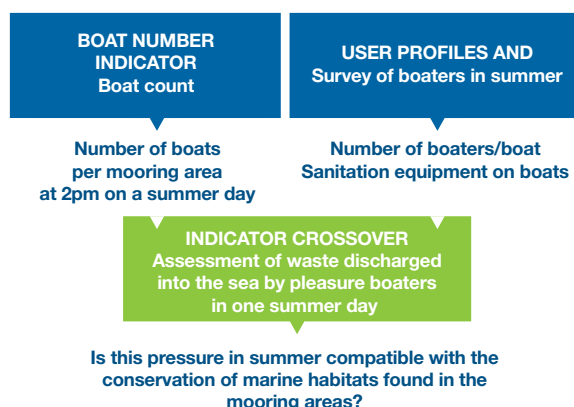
BOAT NUMBER INDICATOR
Boat count

USER PROFILES AND
Survey of boaters in summer

Number of boats per mooring area at 2pm on a summer day

Number of boaters/boat
Sanitation equipment on boats

INDICATOR CROSSOVER
Assessment of waste discharged into the sea by pleasure boaters in one summer day

Is this pressure in summer compatible with the conservation of marine habitats found in the mooring areas?